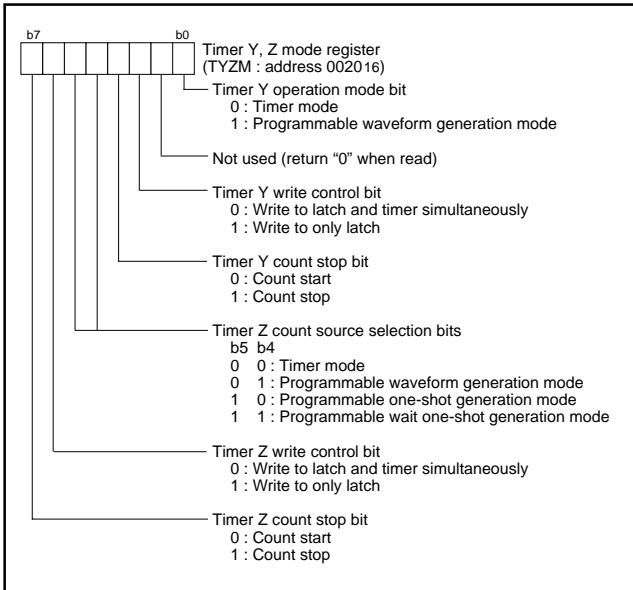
b7 b0

Timer Y, Z mode register
(TYZM : address $0020_{16}$)

Timer Y operation mode bit
0 : Timer mode
1 : Programmable waveform generation mode

Not used (return "0" when read)

Timer Y write control bit
0 : Write to latch and timer simultaneously
1 : Write to only latch

Timer Y count stop bit
0 : Count start
1 : Count stop

Timer Z count source selection bits
b5 b4
0 0 : Timer mode
0 1 : Programmable waveform generation mode
1 0 : Programmable one-shot generation mode
1 1 : Programmable wait one-shot generation mode

Timer Z write control bit
0 : Write to latch and timer simultaneously
1 : Write to only latch

Timer Z count stop bit
0 : Count start
1 : Count stop